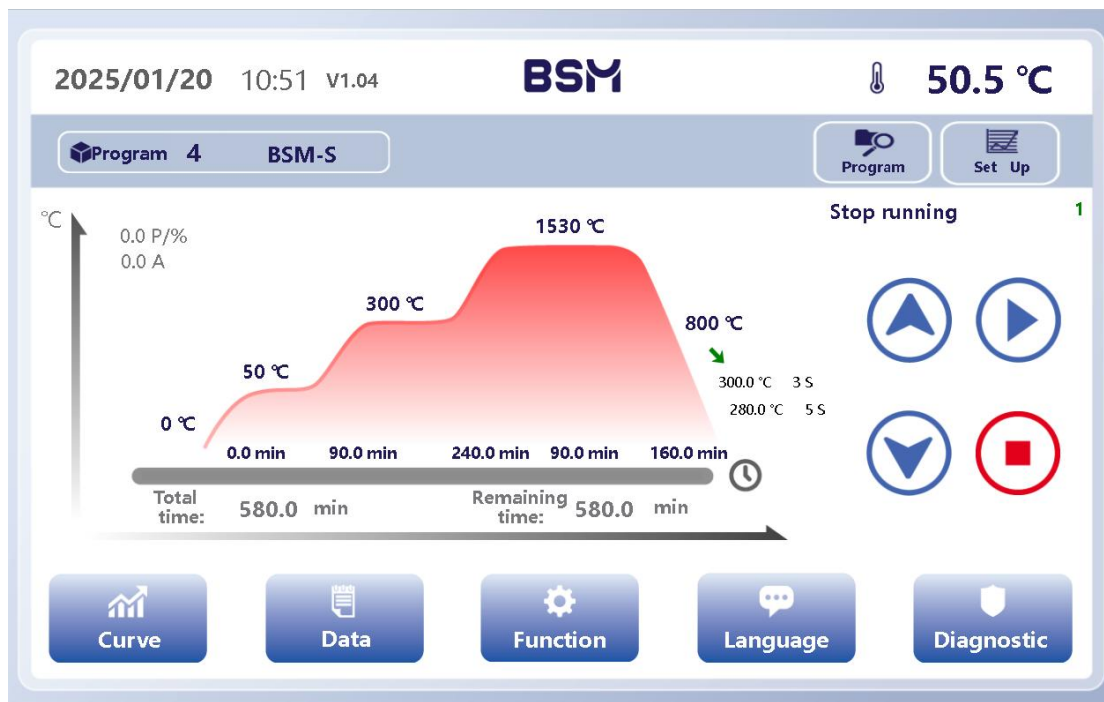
2025/01/20 10:51 V1.04

BSM

50.5 ℃

Program 4 BSM-S

Program

Set Up

℃

0.0 P/%
0.0 A

1530 ℃

300 ℃

50 ℃

0 ℃

800 ℃

300.0 ℃ 3 S
280.0 ℃ 5 S

0.0 min 90.0 min 240.0 min 90.0 min 160.0 min

Total time: 580.0 min

Remaining time: 580.0 min

Stop running

1

Curve

Data

Function

Language

Diagnostic